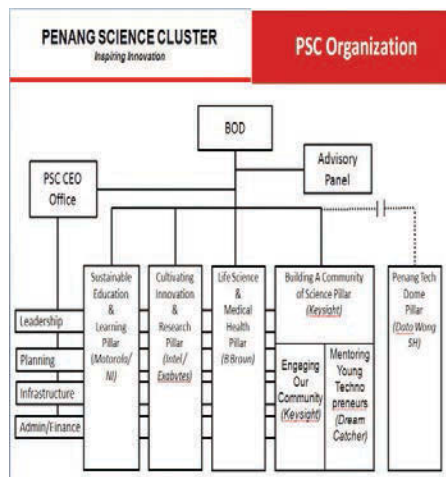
PENANG SCIENCE CLUSTER
Inspiring Innovation

PSC Organization

BOD

Advisory Panel

PSC CEO Office

Leadership

Planning

Infrastructure

Admin/Finance

Sustainable Education & Learning Pillar (Motorola/ NI)

Cultivating Innovation & Research Pillar (Intel/ Exabytes)

Life Science & Medical Health Pillar (B Braun)

Building A Community of Science Pillar (Keysight)

Engaging Our Community (Keysight)

Mentoring Young Technopreneurs (Dream Catcher)

Penang Tech Dome Pillar (Dato Wong SH)